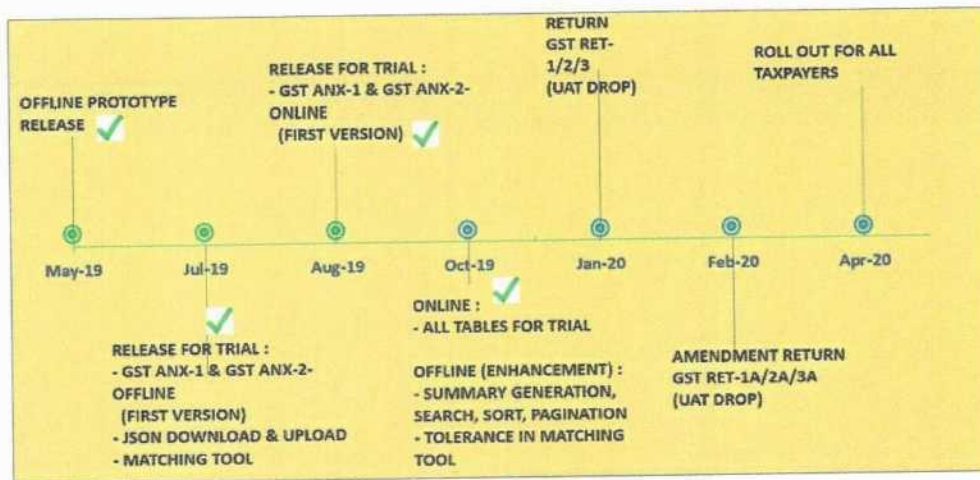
OFFLINE PROTOTYPE RELEASE

RELEASE FOR TRIAL :
- GST ANX-1 & GST ANX-2-ONLINE
(FIRST VERSION)

RETURN
GST RET-1/2/3
(UAT DROP)

ROLL OUT FOR ALL TAXPAYERS

May-19

Jul-19

Aug-19

Oct-19

Jan-20

Feb-20

Apr-20

RELEASE FOR TRIAL :
- GST ANX-1 & GST ANX-2-OFFLINE
(FIRST VERSION)
- JSON DOWNLOAD & UPLOAD
- MATCHING TOOL

ONLINE :
- ALL TABLES FOR TRIAL

OFFLINE (ENHANCEMENT) :
- SUMMARY GENERATION, SEARCH, SORT, PAGINATION
- TOLERANCE IN MATCHING TOOL

AMENDMENT RETURN
GST RET-1A/2A/3A
(UAT DROP)